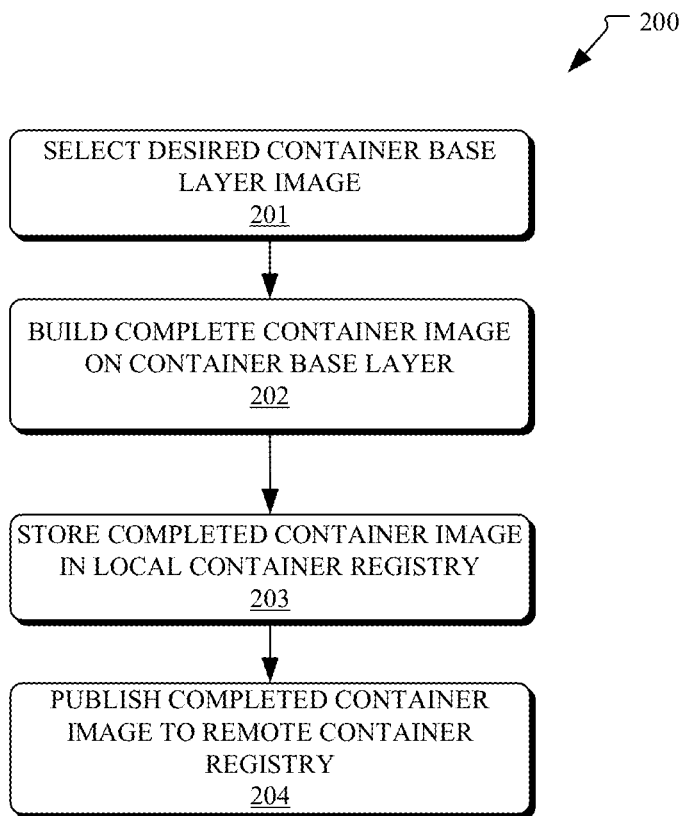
200

SELECT DESIRED CONTAINER BASE LAYER IMAGE
201

BUILD COMPLETE CONTAINER IMAGE ON CONTAINER BASE LAYER
202

STORE COMPLETED CONTAINER IMAGE IN LOCAL CONTAINER REGISTRY
203

PUBLISH COMPLETED CONTAINER IMAGE TO REMOTE CONTAINER REGISTRY
204